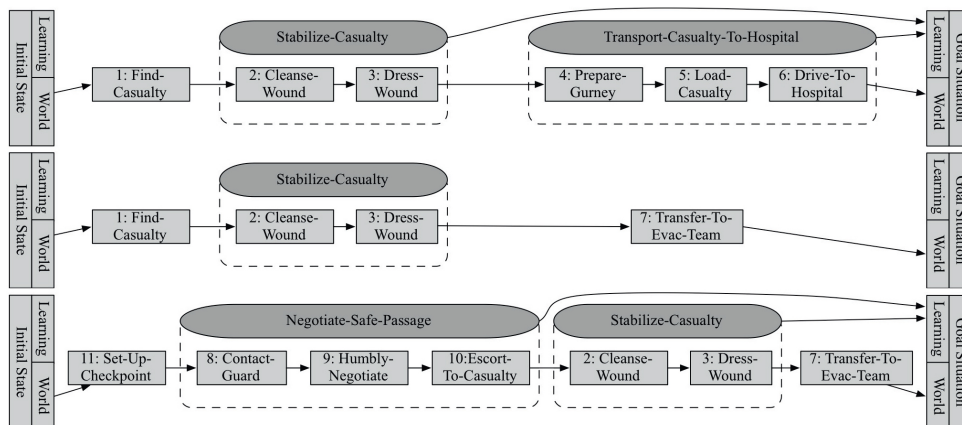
Initial State
Learning
World

Stabilize-Casualty

Transport-Casualty-To-Hospital

1: Find-Casualty

2: Cleanse-Wound

3: Dress-Wound

4: Prepare-Gurney

5: Load-Casualty

6: Drive-To-Hospital

Goal Situation
Learning
World

Initial State
Learning
World

Stabilize-Casualty

1: Find-Casualty

2: Cleanse-Wound

3: Dress-Wound

7: Transfer-To-Evac-Team

Goal Situation
Learning
World

Initial State
Learning
World

Negotiate-Safe-Passage

Stabilize-Casualty

11: Set-Up-Checkpoint

8: Contact-Guard

9: Humbly-Negotiate

10:Escort-To-Casualty

2: Cleanse-Wound

3: Dress-Wound

7: Transfer-To-Evac-Team

Goal Situation
Learning
World